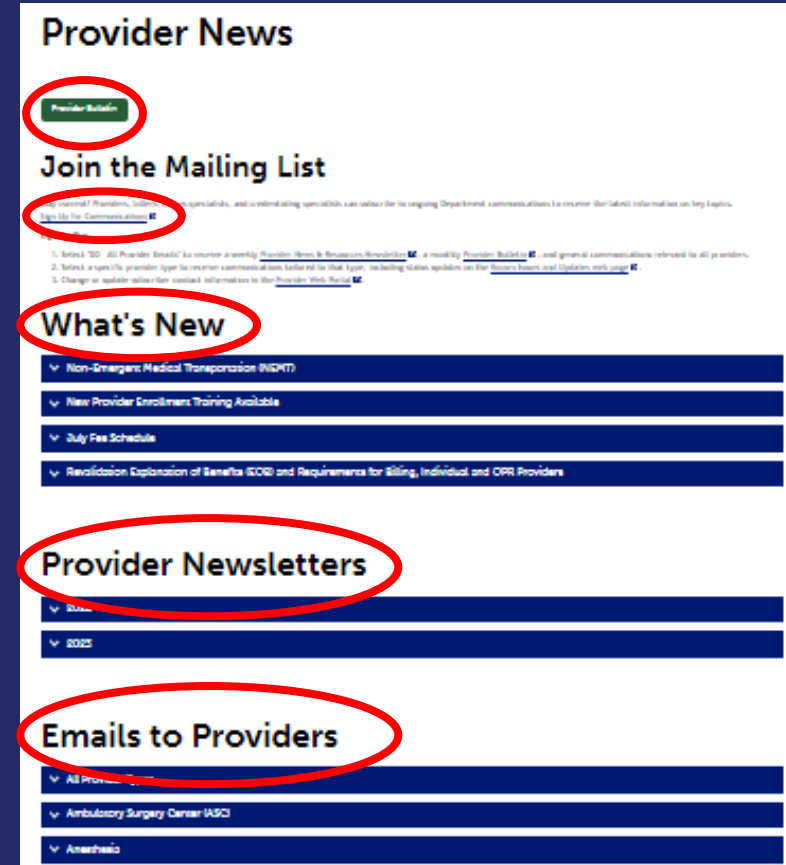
Provider News

Provider Bulletin

Join the Mailing List

Stay current! Providers, billers, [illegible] specialists, and credentialing specialists can subscribe to ongoing Department communications to receive the latest information on key topics. Sign Up for Communications

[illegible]

1. Select "00 - All Provider Emails" to receive a weekly Provider News & Resources Newsletter, a monthly Provider Bulletin, and general communications relevant to all providers.
2. Select a specific provider type to receive communications tailored to that type, including status updates on the Known Issues and Updates web page.
3. Change or update subscriber contact information in the Provider Web Portal.

What's New

Non-Emergent Medical Transportation (NEMT)

New Provider Enrollment Training Available

July Fee Schedule

Revalidation Explanation of Benefits (EOB) and Requirements for Billing, Individual and OPR Providers

Provider Newsletters

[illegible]

2025

Emails to Providers

All Provider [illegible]

Ambulatory Surgery Center (ASC)

Anesthesia